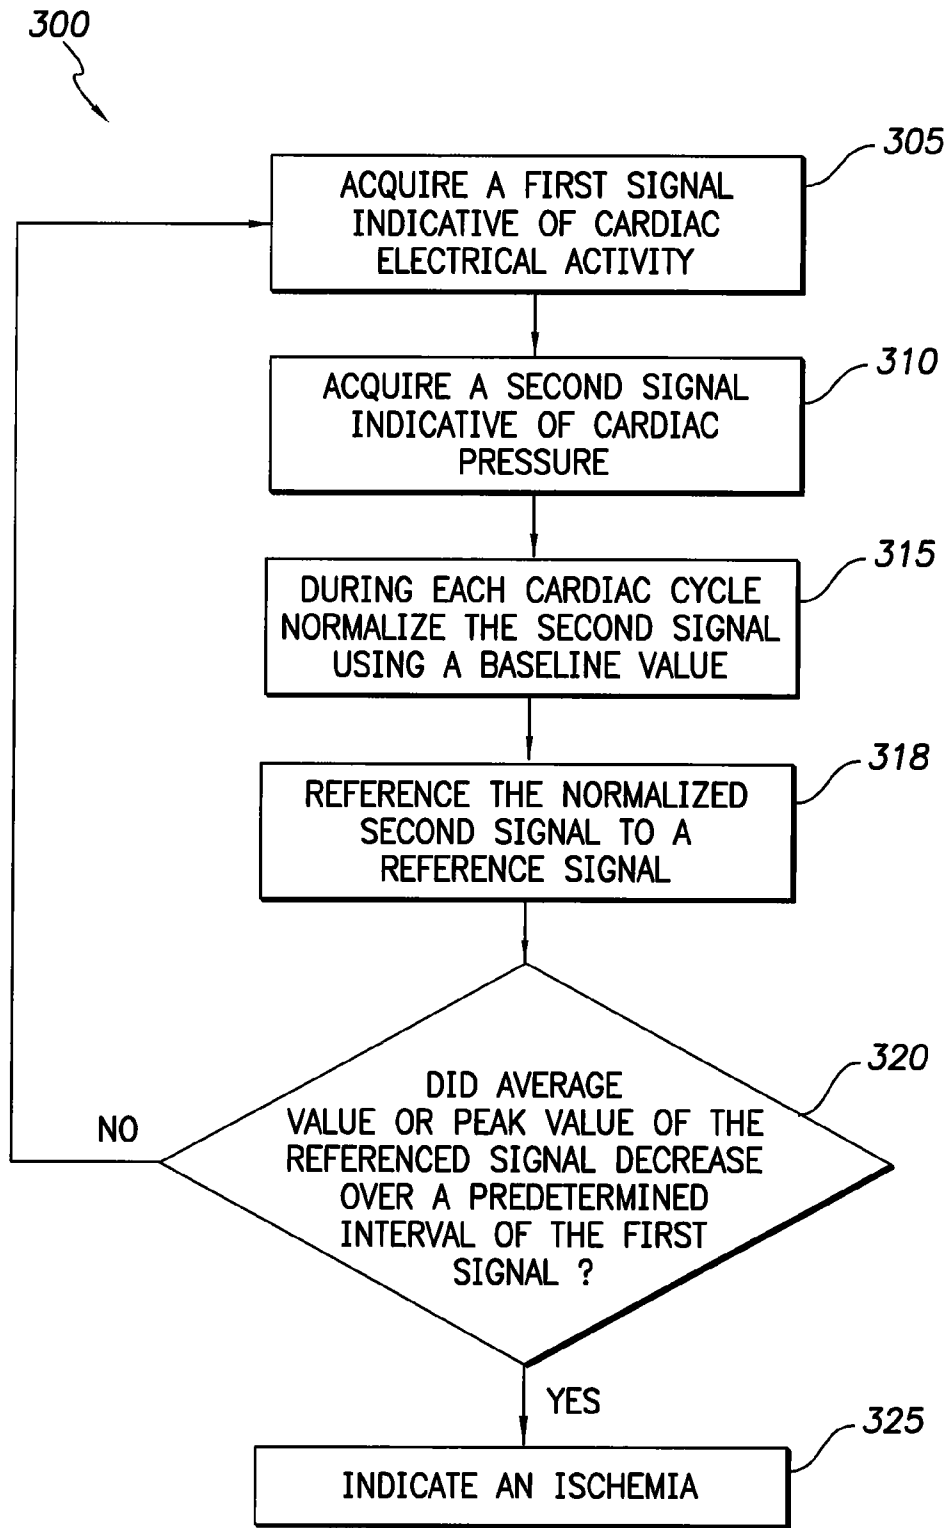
300

305

ACQUIRE A FIRST SIGNAL INDICATIVE OF CARDIAC ELECTRICAL ACTIVITY

310

ACQUIRE A SECOND SIGNAL INDICATIVE OF CARDIAC PRESSURE

315

DURING EACH CARDIAC CYCLE NORMALIZE THE SECOND SIGNAL USING A BASELINE VALUE

318

REFERENCE THE NORMALIZED SECOND SIGNAL TO A REFERENCE SIGNAL

320

DID AVERAGE VALUE OR PEAK VALUE OF THE REFERENCED SIGNAL DECREASE OVER A PREDETERMINED INTERVAL OF THE FIRST SIGNAL ?

NO

YES

325

INDICATE AN ISCHEMIA